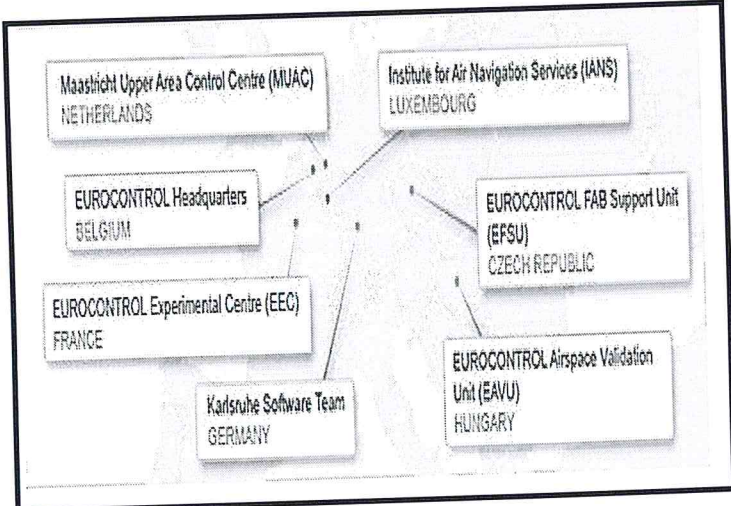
Maastricht Upper Area Control Centre (MUAC)
NETHERLANDS

Institute for Air Navigation Services (IANS)
LUXEMBOURG

EUROCONTROL Headquarters
BELGIUM

EUROCONTROL FAB Support Unit (EFSU)
CZECH REPUBLIC

EUROCONTROL Experimental Centre (EEC)
FRANCE

EUROCONTROL Airspace Validation Unit (EAVU)
HUNGARY

Karlsruhe Software Team
GERMANY